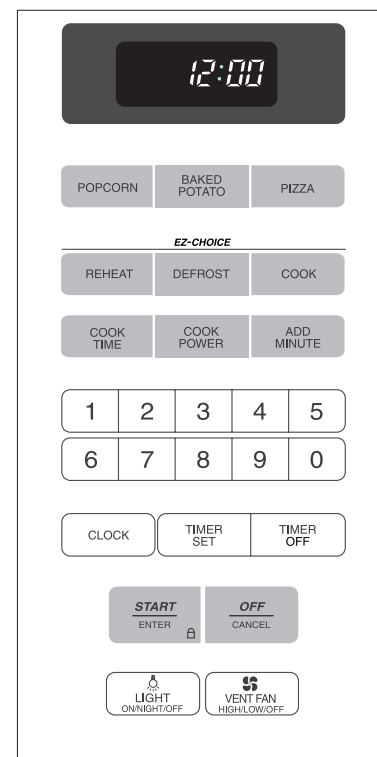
12:00

POPCORN BAKED POTATO PIZZA

EZ-CHOICE

REHEAT DEFROST COOK

COOK TIME COOK POWER ADD MINUTE

| 1 | 2 | 3 | 4 | 5 |
|---|---|---|---|---|
| 6 | 7 | 8 | 9 | 0 |

CLOCK TIMER SET TIMER OFF

START ENTER

OFF CANCEL

LIGHT ON/NIGHT/OFF

VENT FAN HIGH/LOW/OFF